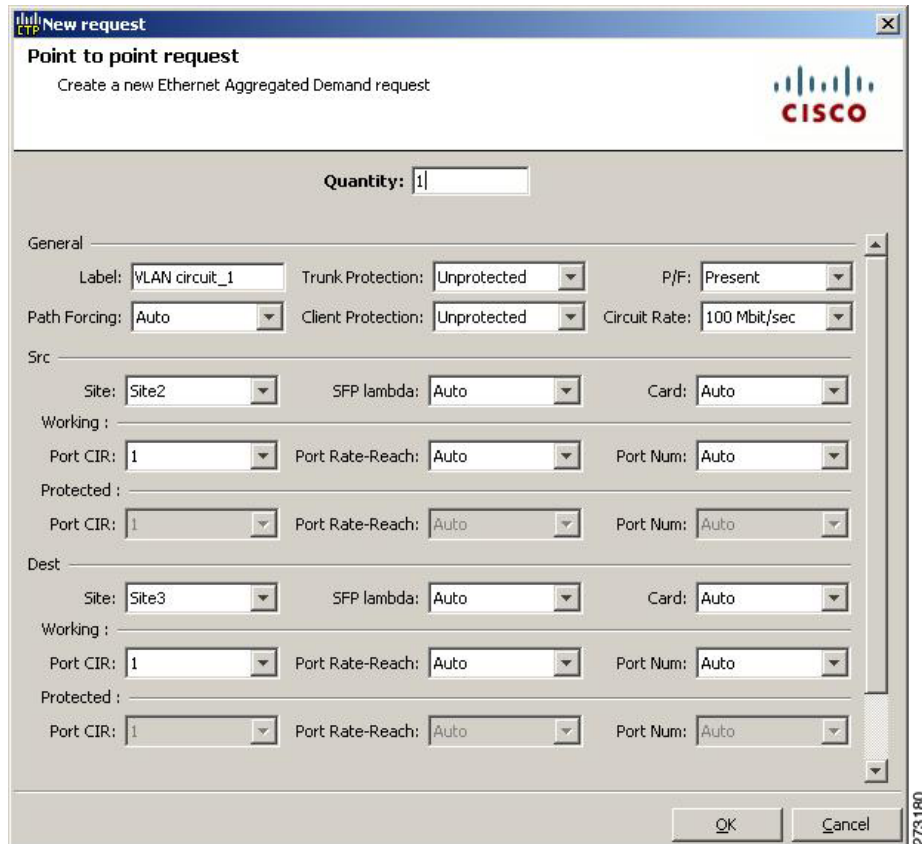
CTP New request

Point to point request

Create a new Ethernet Aggregated Demand request

CISCO

Quantity: 1

General

Label: VLAN circuit_1
Trunk Protection: Unprotected
P/F: Present
Path Forcing: Auto
Client Protection: Unprotected
Circuit Rate: 100 Mbit/sec

Src

Site: Site2
SFP lambda: Auto
Card: Auto

Working :

Port CIR: 1
Port Rate-Reach: Auto
Port Num: Auto

Protected :

Port CIR: 1
Port Rate-Reach: Auto
Port Num: Auto

Dest

Site: Site3
SFP lambda: Auto
Card: Auto

Working :

Port CIR: 1
Port Rate-Reach: Auto
Port Num: Auto

Protected :

Port CIR: 1
Port Rate-Reach: Auto
Port Num: Auto

OK
Cancel

273180